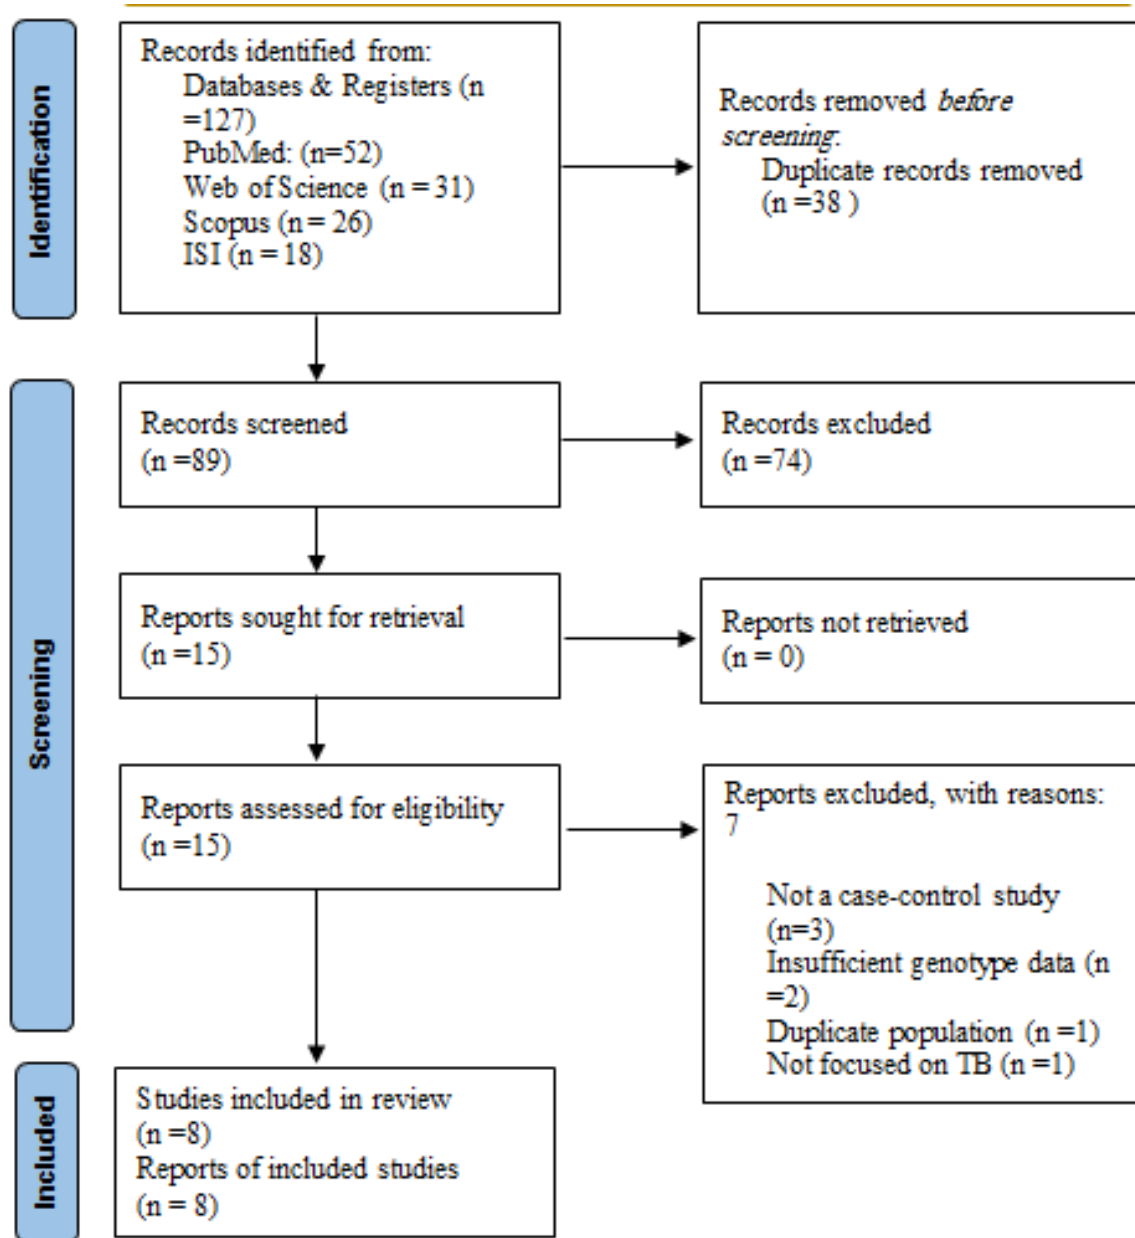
Identification

Records identified from:
Databases & Registers (n =127)
PubMed: (n=52)
Web of Science (n = 31)
Scopus (n = 26)
ISI (n = 18)

Records removed *before screening*:
Duplicate records removed (n =38 )

Screening

Records screened (n =89)

Records excluded (n =74)

Reports sought for retrieval (n =15)

Reports not retrieved (n = 0)

Reports assessed for eligibility (n =15)

Reports excluded, with reasons: 7

Not a case-control study (n=3)
Insufficient genotype data (n =2)
Duplicate population (n =1)
Not focused on TB (n =1)

Included

Studies included in review (n =8)
Reports of included studies (n = 8)